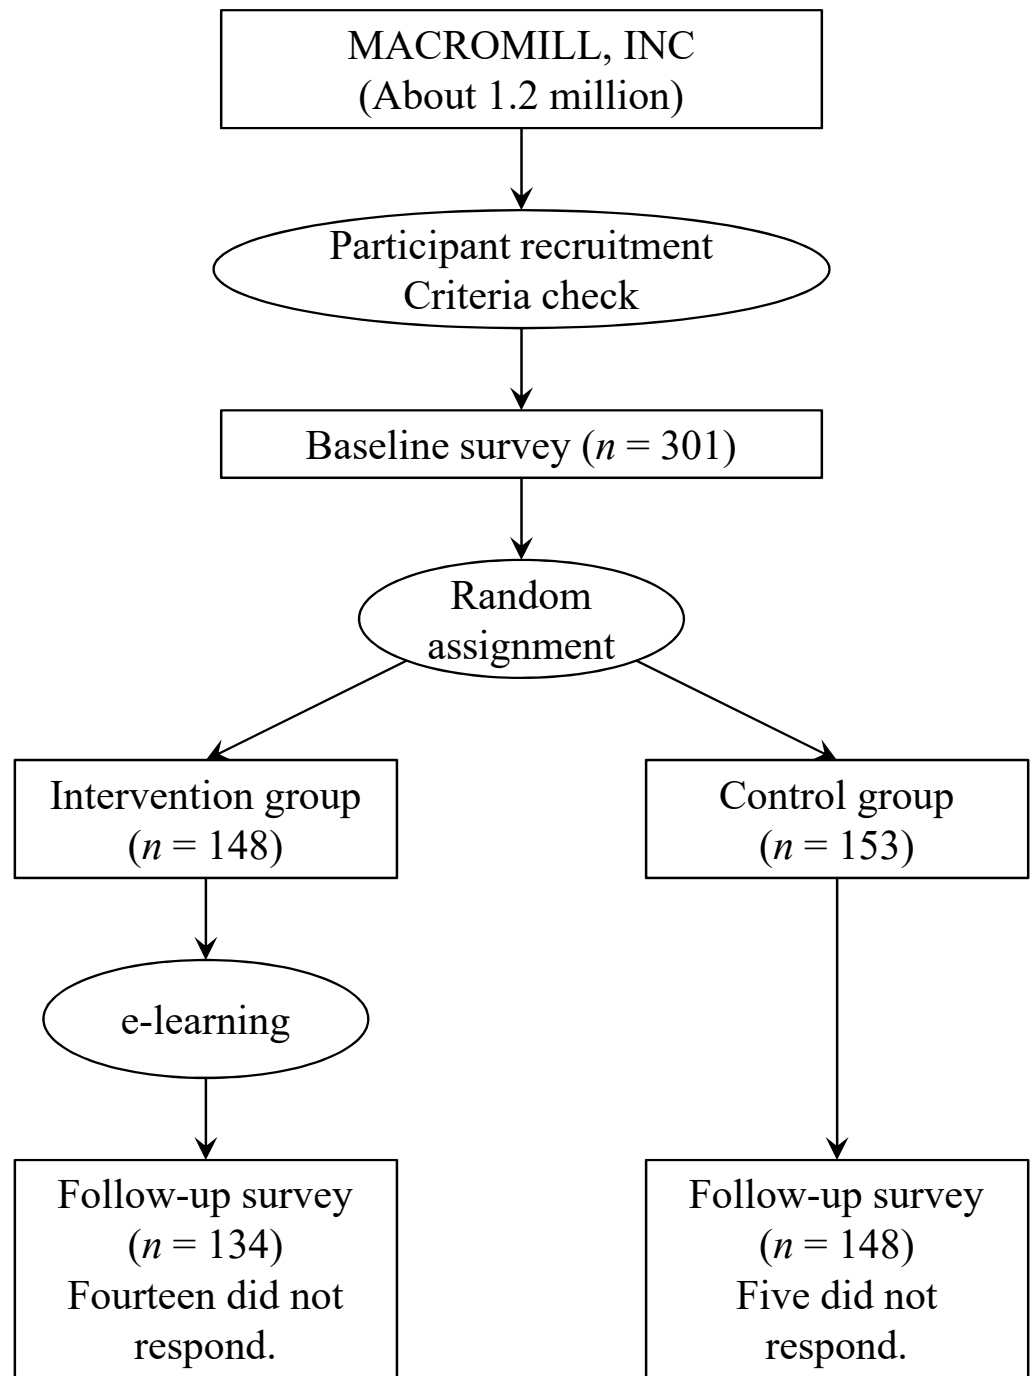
MACROMILL, INC
(About 1.2 million)

Participant recruitment
Criteria check

Baseline survey ($n$ = 301)

Random assignment

Intervention group
($n$ = 148)

Control group
($n$ = 153)

e-learning

Follow-up survey
($n$ = 134)
Fourteen did not respond.

Follow-up survey
($n$ = 148)
Five did not respond.